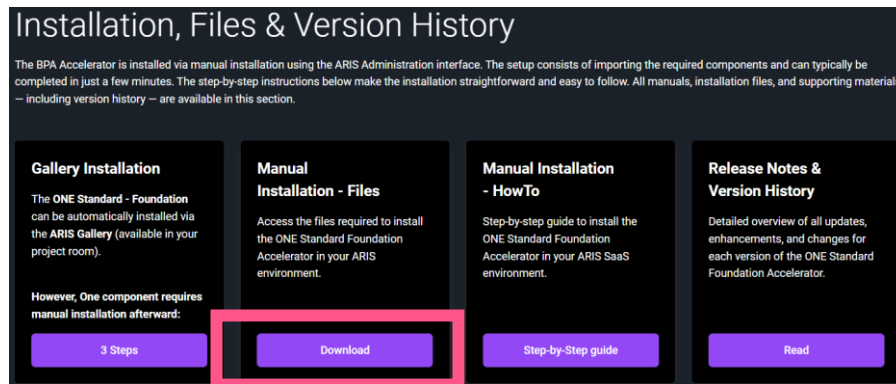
Installation, Files & Version History

The BPA Accelerator is installed via manual installation using the ARIS Administration interface. The setup consists of importing the required components and can typically be completed in just a few minutes. The step-by-step instructions below make the installation straightforward and easy to follow. All manuals, installation files, and supporting materials — including version history — are available in this section.

Gallery Installation

The ONE Standard - Foundation can be automatically installed via the ARIS Gallery (available in your project room).

However, One component requires manual installation afterward:

3 Steps

Manual Installation - Files

Access the files required to install the ONE Standard Foundation Accelerator in your ARIS environment.

Download

Manual Installation - HowTo

Step-by-step guide to install the ONE Standard Foundation Accelerator in your ARIS SaaS environment.

Step-by-Step guide

Release Notes & Version History

Detailed overview of all updates, enhancements, and changes for each version of the ONE Standard Foundation Accelerator.

Read